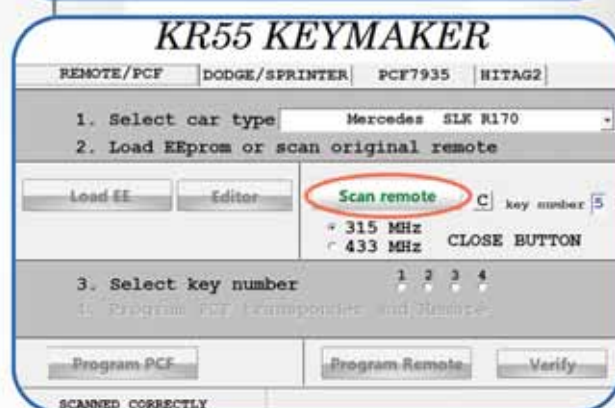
KR55 KEYMAKER

REMOTE/PCF | DODGE/SPRINTER | PCF7935 | HITAG2

1. Select car type Mercedes SLK R170

2. Load EEprom or scan original remote

Load EE

Editor

Scan remote

C

key number 5

315 MHz

433 MHz

CLOSE BUTTON

3. Select key number

1 2 3 4

4. Program PCF transponder and Remote

Program PCF

Program Remote

Verify

SCANNED CORRECTLY